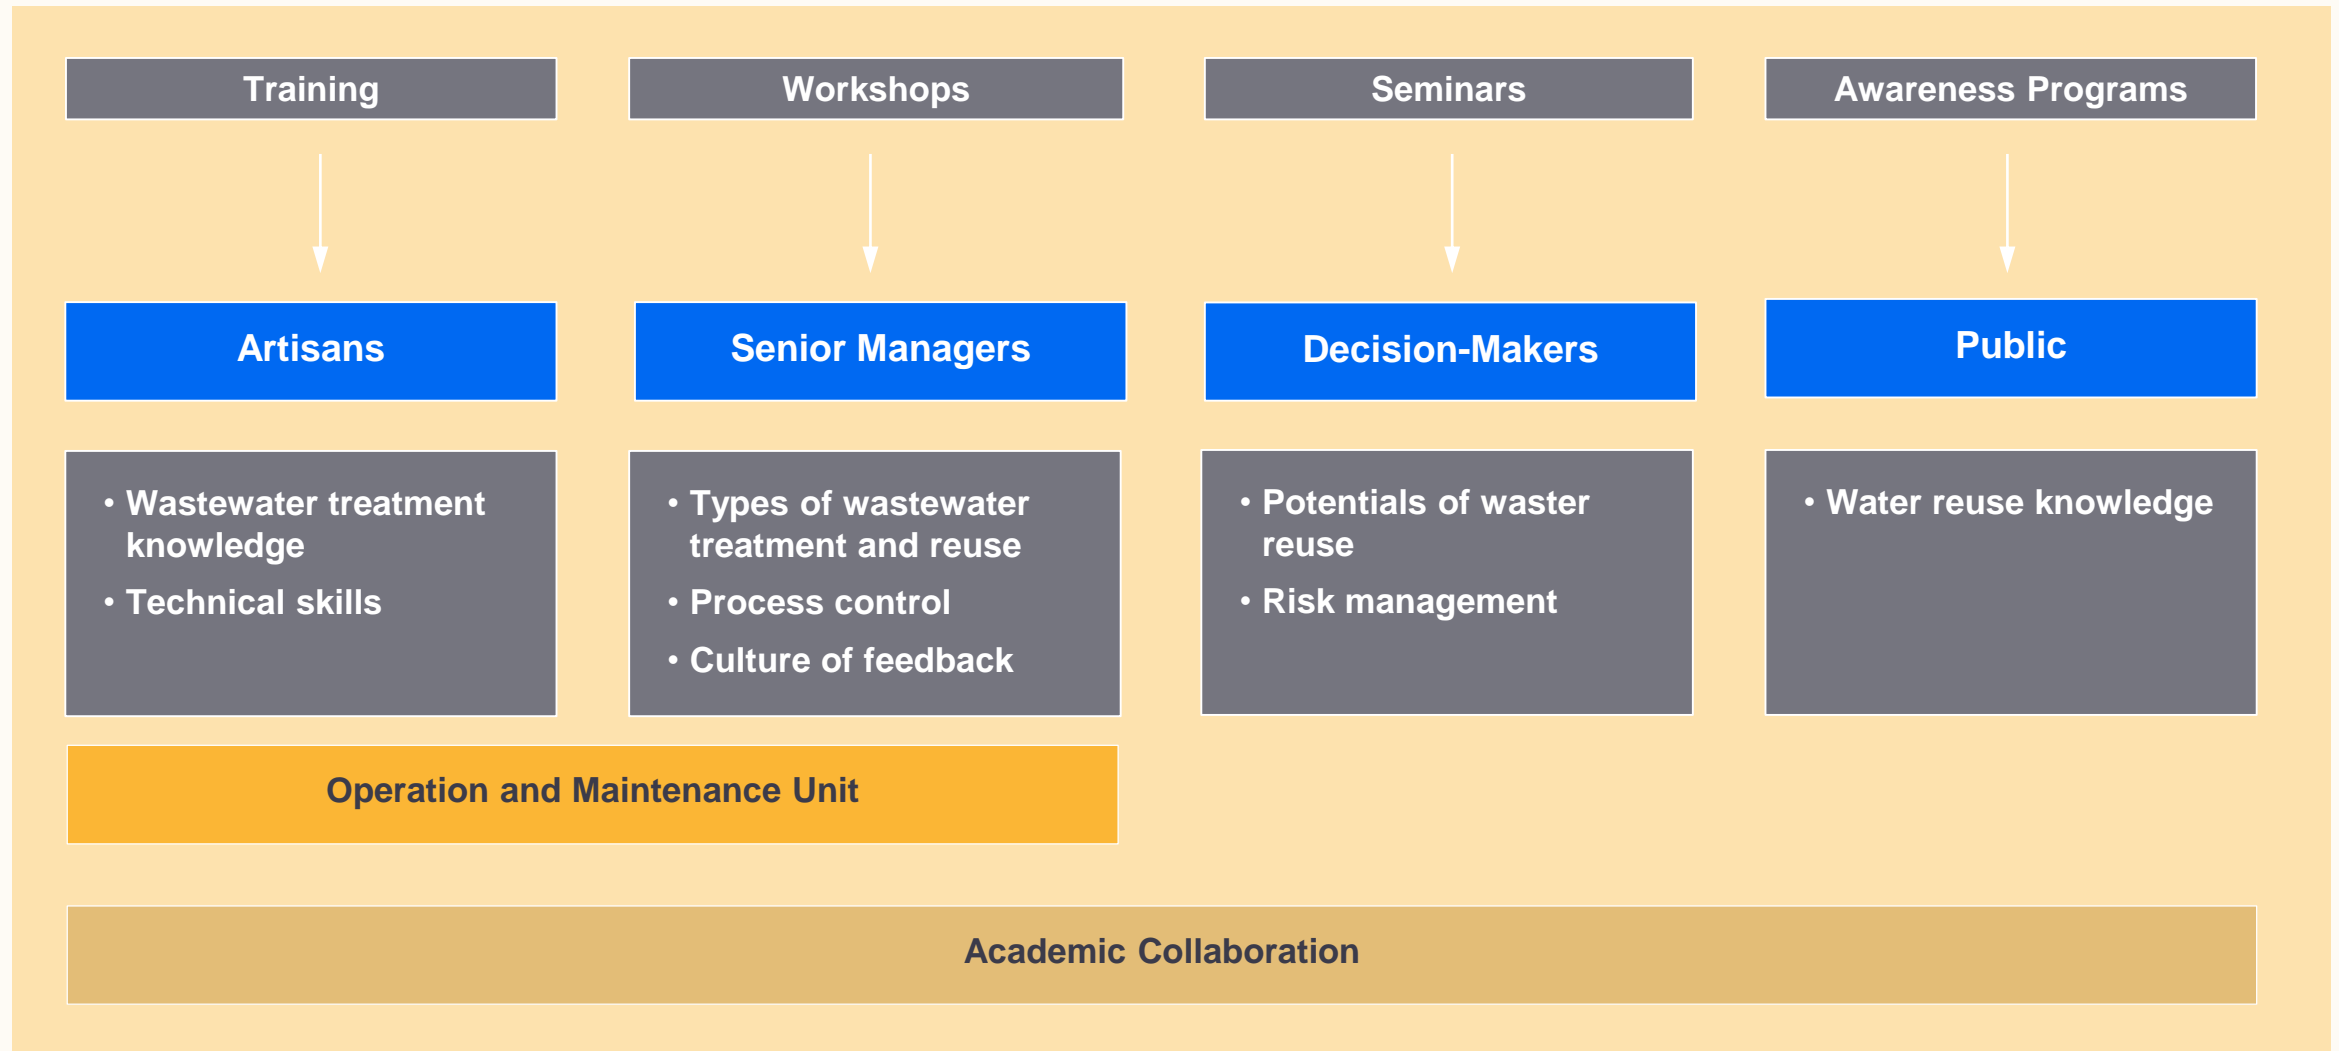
Training

Artisans

• Wastewater treatment knowledge
• Technical skills

Workshops

Senior Managers

• Types of wastewater treatment and reuse
• Process control
• Culture of feedback

Seminars

Decision-Makers

• Potentials of waster reuse
• Risk management

Awareness Programs

Public

• Water reuse knowledge

Operation and Maintenance Unit

Academic Collaboration